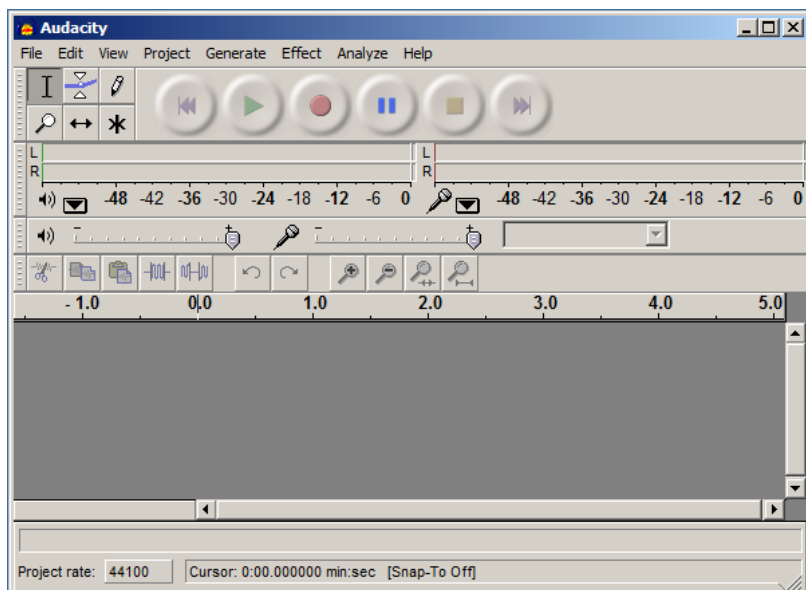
Audacity

File Edit View Project Generate Effect Analyze Help

L
R

-48 -42 -36 -30 -24 -18 -12 -6 0

L
R

-48 -42 -36 -30 -24 -18 -12 -6 0

- 1.0 0.0 1.0 2.0 3.0 4.0 5.0

Project rate: 44100 Cursor: 0:00.000000 min:sec [Snap-To Off]